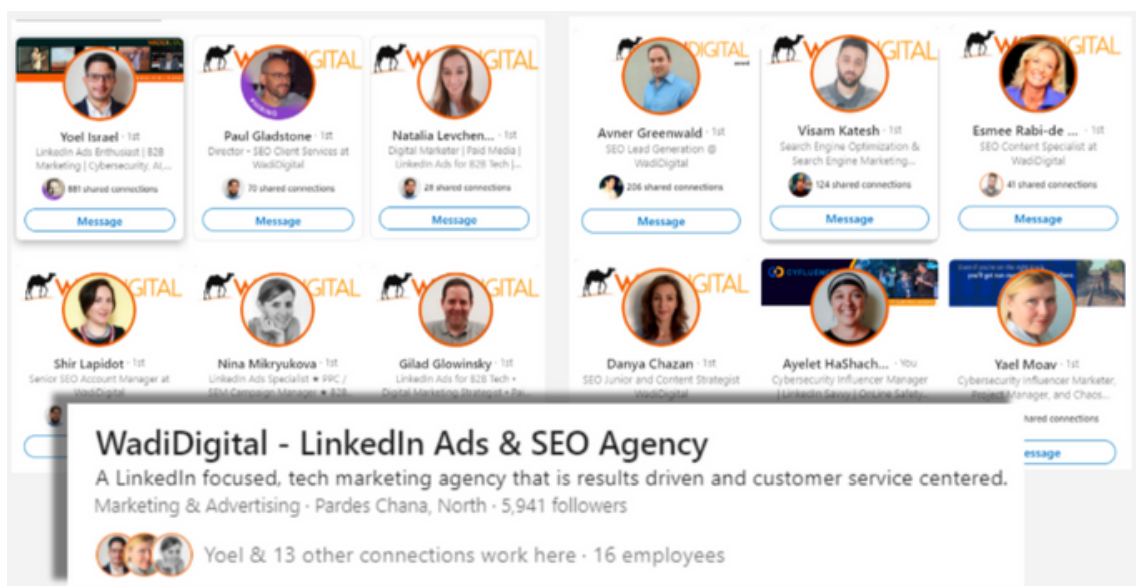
Yoel Israel · 1st
LinkedIn Ads Enthusiast | B2B Marketing | Cybersecurity, AI,...
881 shared connections
Message

WADIGITAL
Paul Gladstone · 1st
Director - SEO Client Services at WadiDigital
70 shared connections
Message

WADIGITAL
Natalia Levchen... · 1st
Digital Marketer | Paid Media | LinkedIn Ads for B2B Tech |
28 shared connections
Message

WADIGITAL
Shir Lapidot · 1st
Senior SEO Account Manager at WadiDigital

WADIGITAL
Nina Mikryukova · 1st
LinkedIn Ads Specialist ★ PPC / SEM Campaign Manager ★ B2B...

WADIGITAL
Gilad Glowinsky · 1st
LinkedIn Ads for B2B Tech • Digital Marketing Strategist • Pa...

WADIGITAL
Avner Greenwald · 1st
SEO Lead Generation @ WadiDigital
206 shared connections
Message

WADIGITAL
Visam Katesh · 1st
Search Engine Optimization & Search Engine Marketing...
124 shared connections
Message

WADIGITAL
Esmee Rabi-de ... · 1st
SEO Content Specialist at WadiDigital
41 shared connections
Message

WADIGITAL
Danya Chazan · 1st
SEO Junior and Content Strategist WadiDigital

CYFLUENCE
Ayelet HaShach... · You
Cybersecurity Influencer Manager | LinkedIn Savvy | Online Safety...

Yael Moav · 1st
Cybersecurity Influencer Marketer, Project Manager, and Chaos...
shared connections
Message

WadiDigital - LinkedIn Ads & SEO Agency
A LinkedIn focused, tech marketing agency that is results driven and customer service centered.
Marketing & Advertising · Pardes Chana, North · 5,941 followers
Yoel & 13 other connections work here · 16 employees